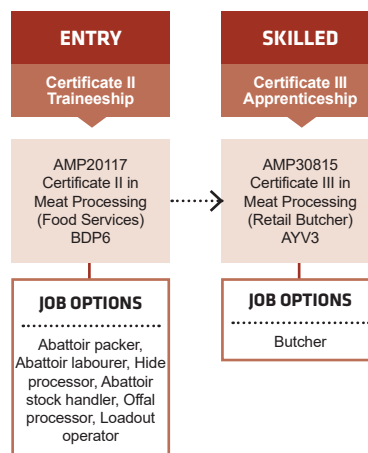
ENTRY

Certificate II Traineeship

AMP20117 Certificate II in Meat Processing (Food Services) BDP6

JOB OPTIONS

Abattoir packer, Abattoir labourer, Hide processor, Abattoir stock handler, Offal processor, Loadout operator

SKILLED

Certificate III Apprenticeship

AMP30815 Certificate III in Meat Processing (Retail Butcher) AYV3

JOB OPTIONS

Butcher